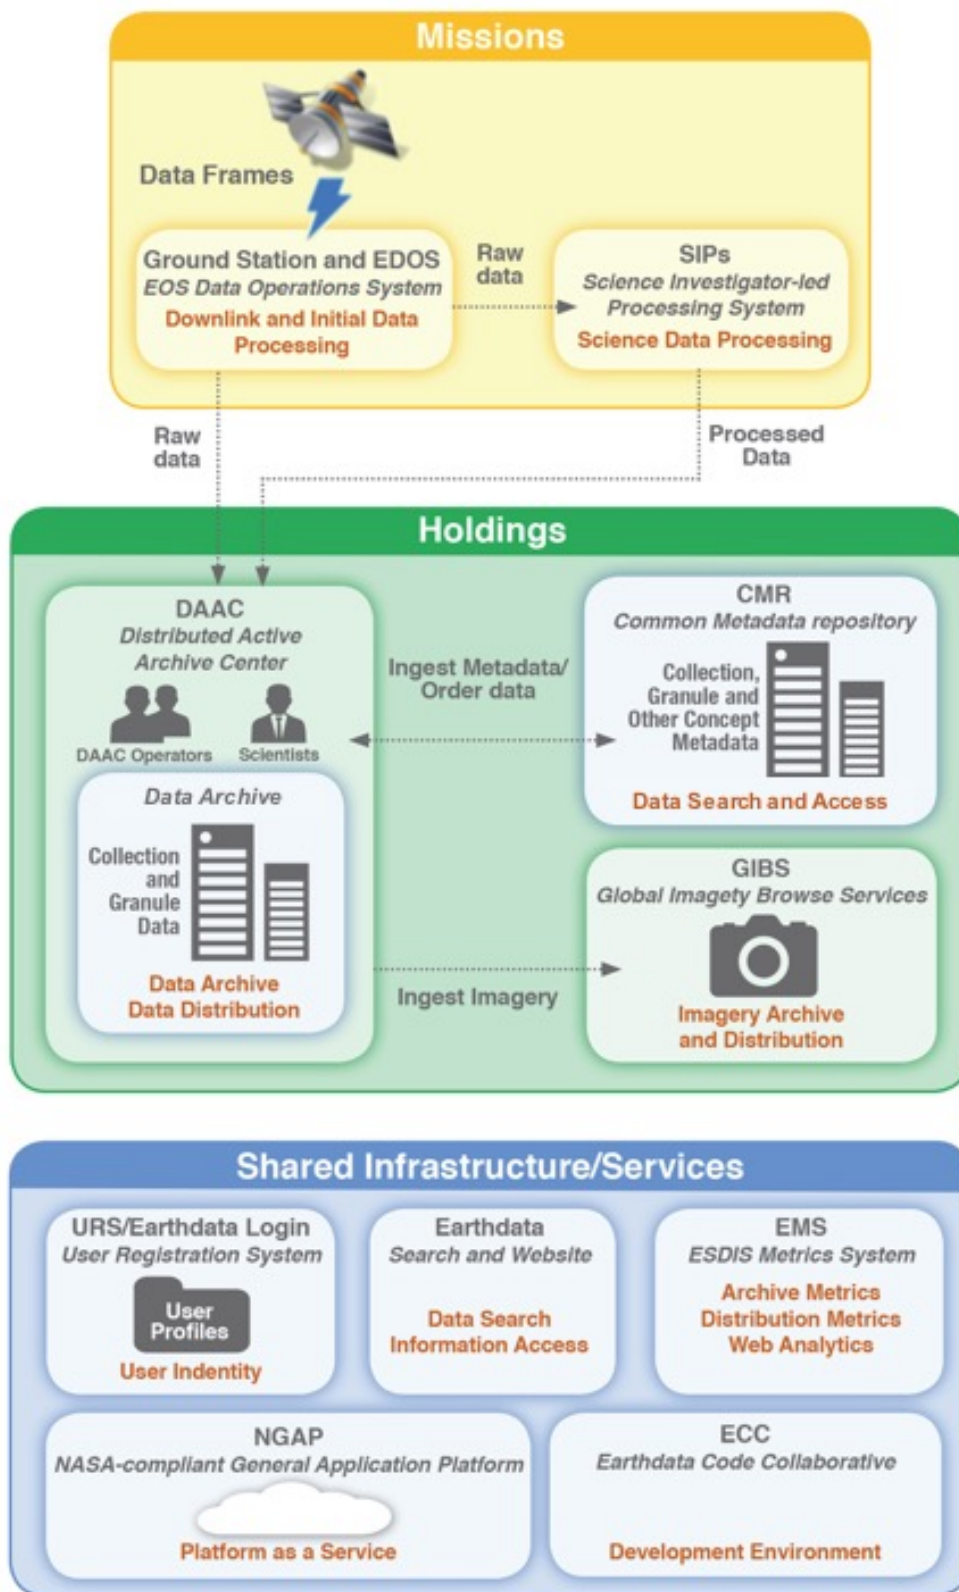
Missions

Data Frames

Ground Station and EDOS
EOS Data Operations System
Downlink and Initial Data Processing

Raw data

SIPs
Science Investigator-led Processing System
Science Data Processing

Raw data

Processed Data

Holdings

DAAC
Distributed Active Archive Center

DAAC Operators

Scientists

Data Archive

Collection and Granule Data

Data Archive
Data Distribution

Ingest Metadata/ Order data

CMR
Common Metadata repository

Collection, Granule and Other Concept Metadata

Data Search and Access

GIBS
Global Imagety Browse Services

Ingest Imagery

Imagery Archive and Distribution

Shared Infrastructure/Services

URS/Earthdata Login
User Registration System

User Profiles

User Indentity

Earthdata
Search and Website

Data Search
Information Access

EMS
ESDIS Metrics System

Archive Metrics
Distribution Metrics
Web Analytics

NGAP
NASA-compliant General Application Platform

Platform as a Service

ECC
Earthdata Code Collaborative

Development Environment